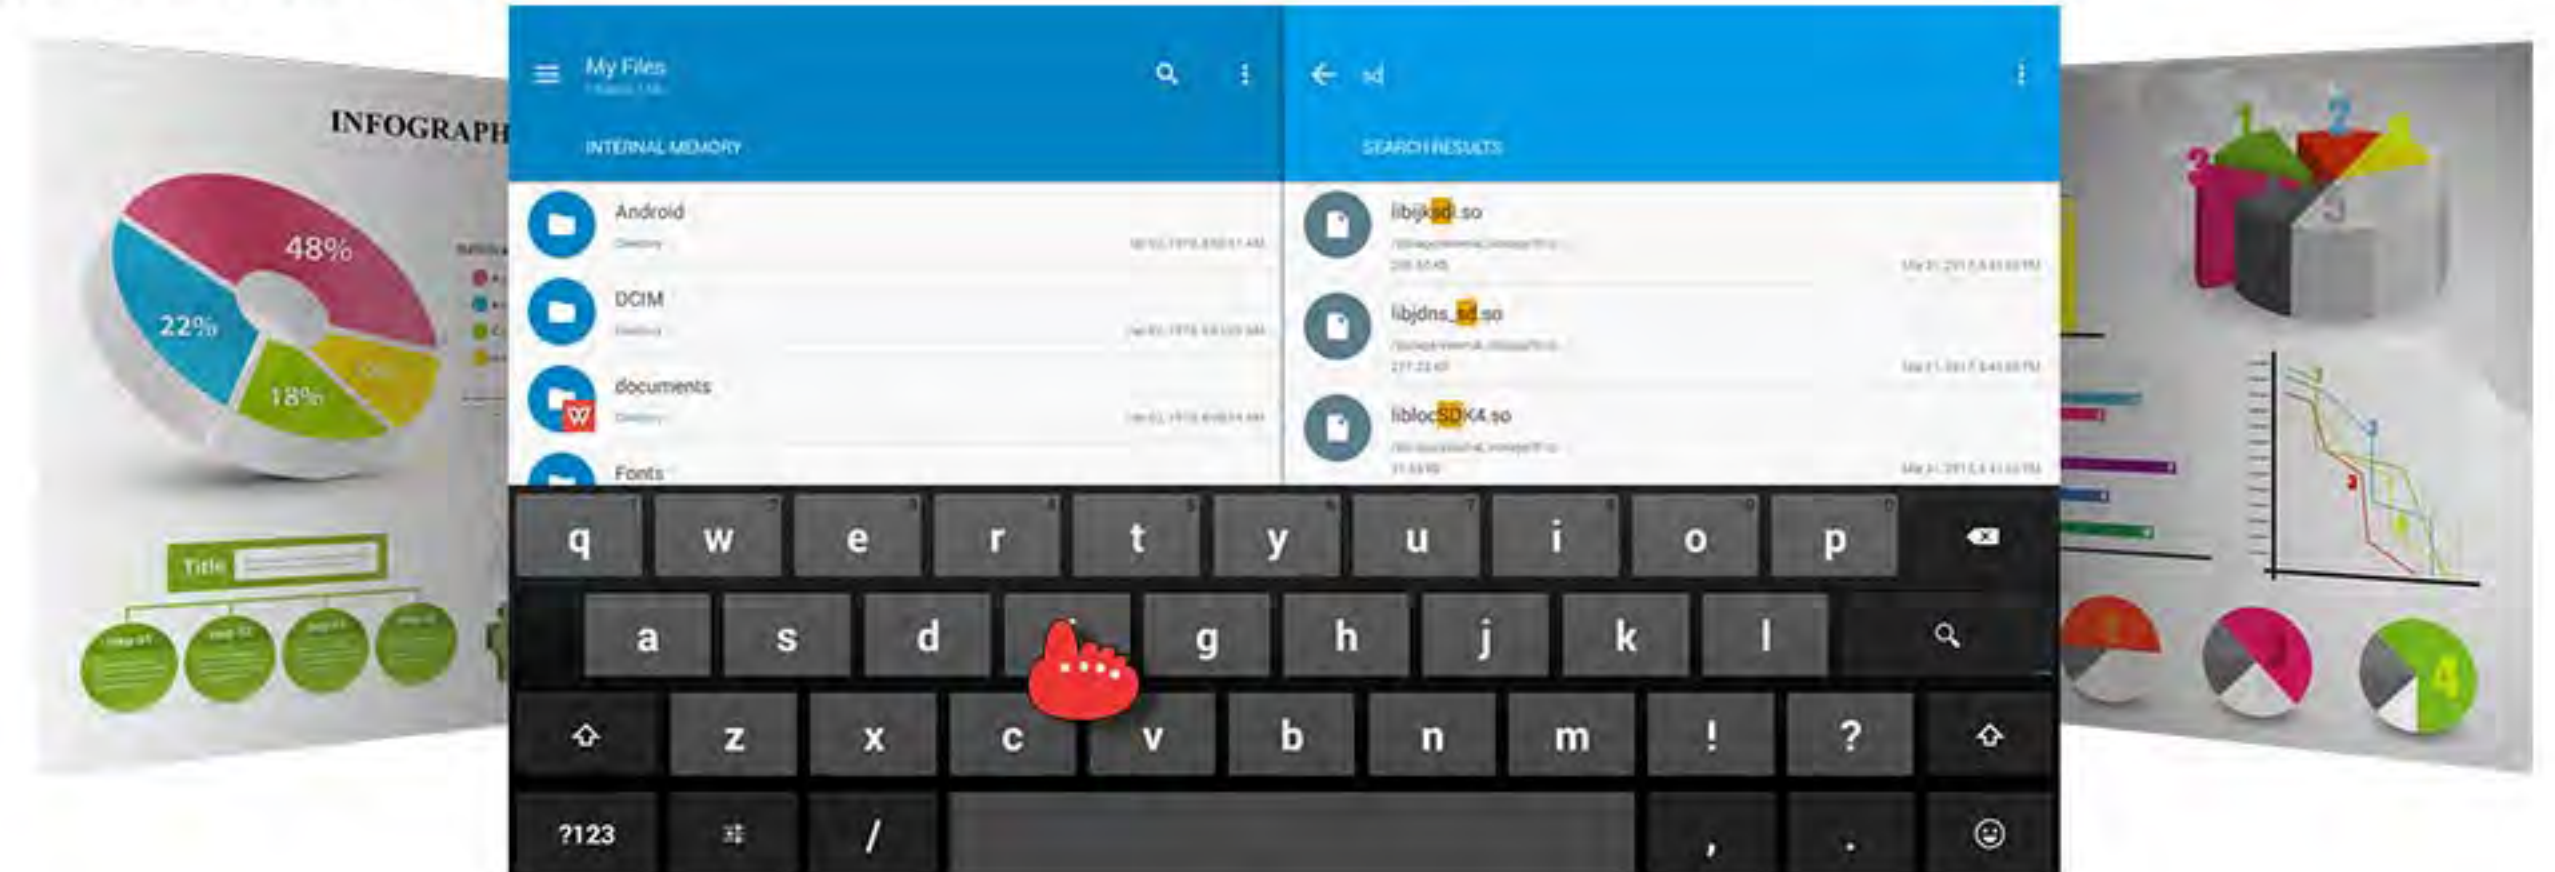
INFOGRAPH

48%
22%
18%

Title

My Files
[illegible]

INTERNAL MEMORY

Android
Directory
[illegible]

DCIM
Directory
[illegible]

documents
Directory
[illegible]

Fonts

sd

SEARCH RESULTS

libijksdl.so
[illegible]
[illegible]
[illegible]

libjdns_sd.so
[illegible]
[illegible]
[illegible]

liblocSDK4.so
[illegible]
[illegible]
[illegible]

q w e r t y u i o p
a s d g h j k l
z x c v b n m ! ?
?123 / , .